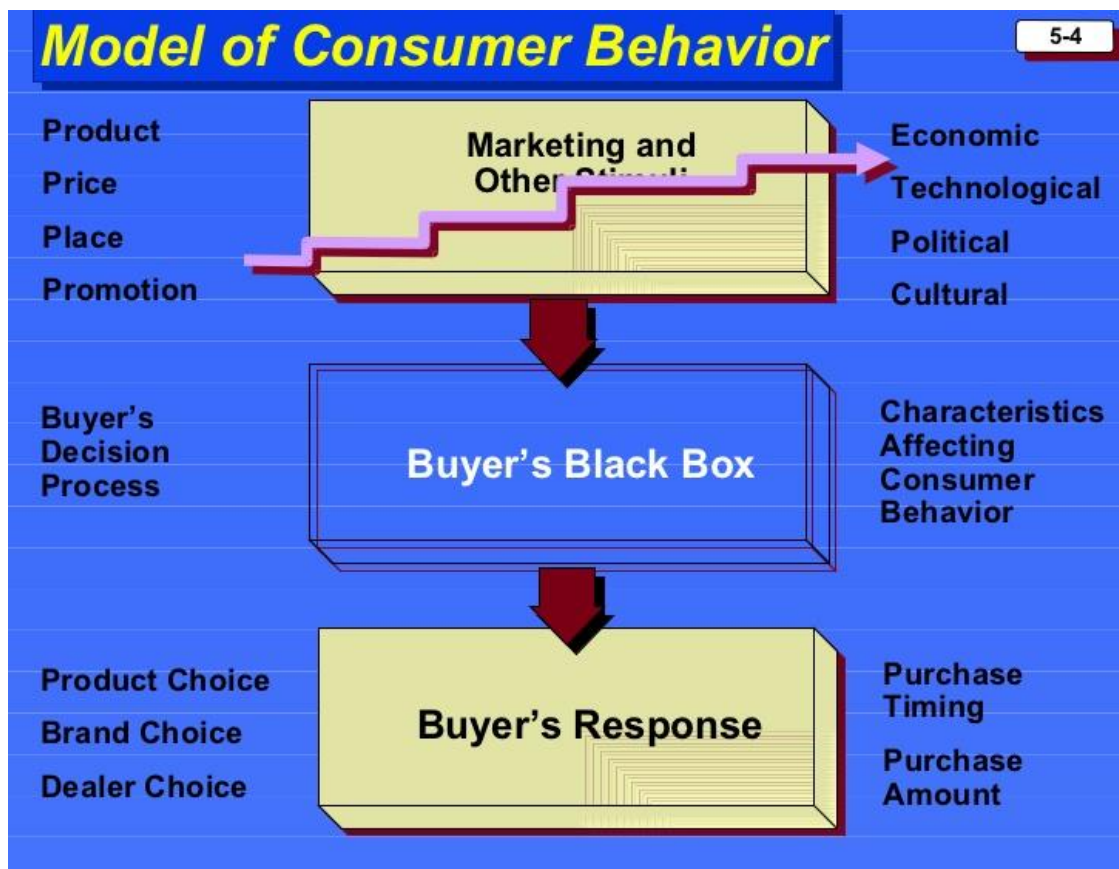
Model of Consumer Behavior

5-4

Product

Price

Place

Promotion

Marketing and Other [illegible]

Economic

Technological

Political

Cultural

Buyer's Decision Process

Buyer's Black Box

Characteristics Affecting Consumer Behavior

Product Choice

Brand Choice

Dealer Choice

Buyer's Response

Purchase Timing

Purchase Amount